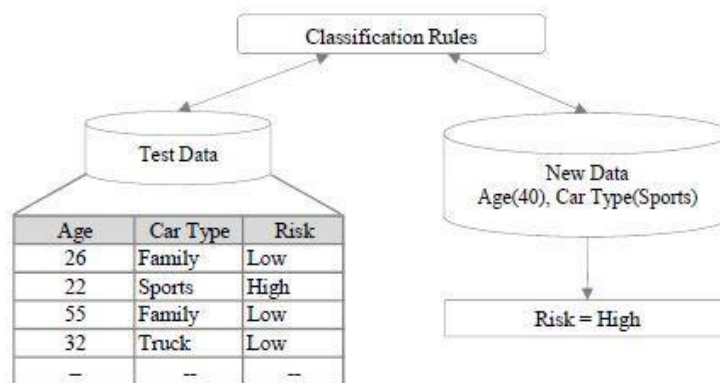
Classification Rules

Test Data

| Age | Car Type | Risk |
|---|---|---|
| 26 | Family | Low |
| 22 | Sports | High |
| 55 | Family | Low |
| 32 | Truck | Low |
| -- | -- | -- |

New Data
Age(40), Car Type(Sports)

Risk = High